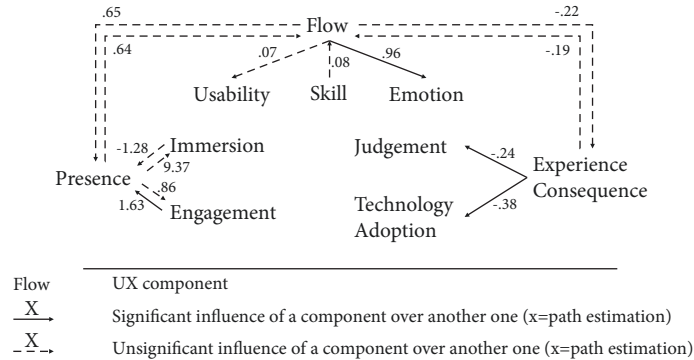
.65
-.22
Flow
.64
-.19
.07
.96
.08
Usability
Skill
Emotion
-1.28
Immersion
Judgement
-.24
9.37
Experience
Presence
Consequence
.86
1.63
Engagement
Technology
-.38
Adoption

Flow UX component
X Significant influence of a component over another one (x=path estimation)
X Unsignificant influence of a component over another one (x=path estimation)